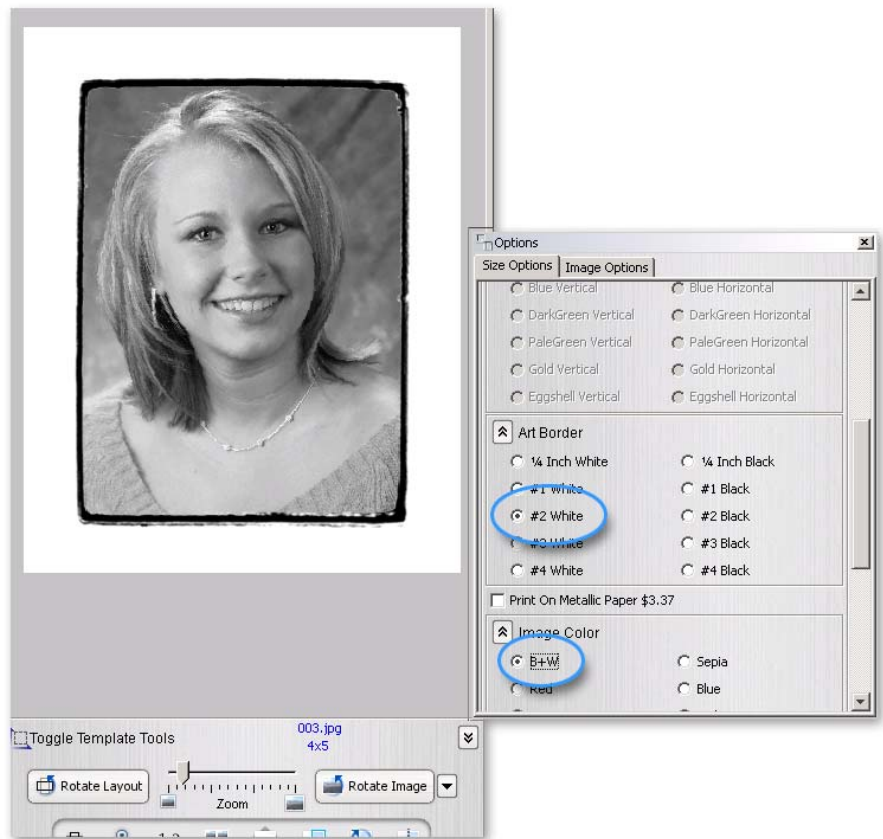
Options

Size Options | Image Options

Blue Vertical | Blue Horizontal
DarkGreen Vertical | DarkGreen Horizontal
PaleGreen Vertical | PaleGreen Horizontal
Gold Vertical | Gold Horizontal
Eggshell Vertical | Eggshell Horizontal

Art Border

¼ Inch White | ¼ Inch Black
#1 White | #1 Black
#2 White | #2 Black
#3 White | #3 Black
#4 White | #4 Black

Print On Metallic Paper $3.37

Image Color

B+W | Sepia
Red | Blue

Toggle Template Tools

003.jpg
4x5

Rotate Layout

Zoom

Rotate Image